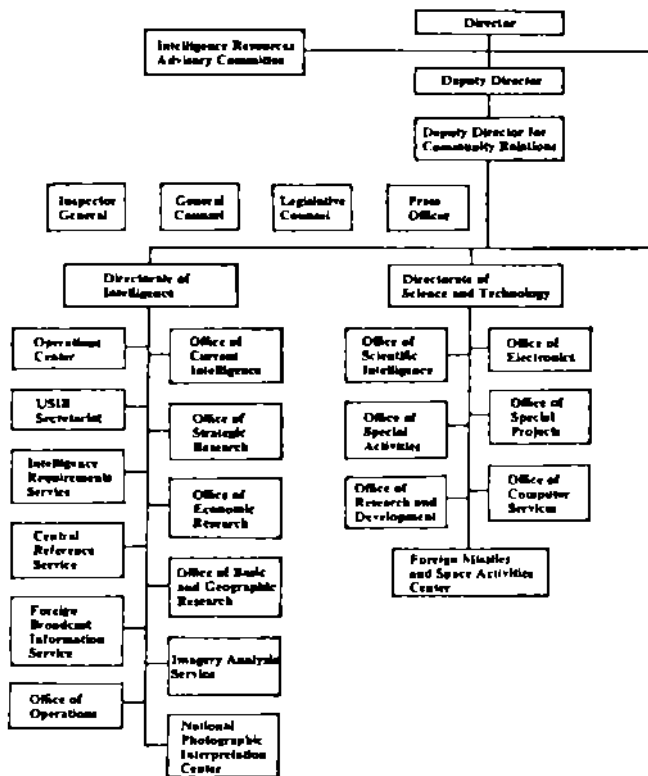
Director

Intelligence Resources Advisory Committee

Deputy Director

Deputy Director for Community Relations

Inspector General

General Counsel

Legislative Counsel

Press Officer

Directorate of Intelligence

Directorate of Science and Technology

Operations Center

Office of Current Intelligence

USIB Secretariat

Office of Strategic Research

Intelligence Requirements Service

Office of Economic Research

Central Reference Service

Office of Basic and Geographic Research

Foreign Broadcast Information Service

Imagery Analysis Service

Office of Operations

National Photographic Interpretation Center

Office of Scientific Intelligence

Office of Electronics

Office of Special Activities

Office of Special Projects

Office of Research and Development

Office of Computer Services

Foreign Missiles and Space Activities Center